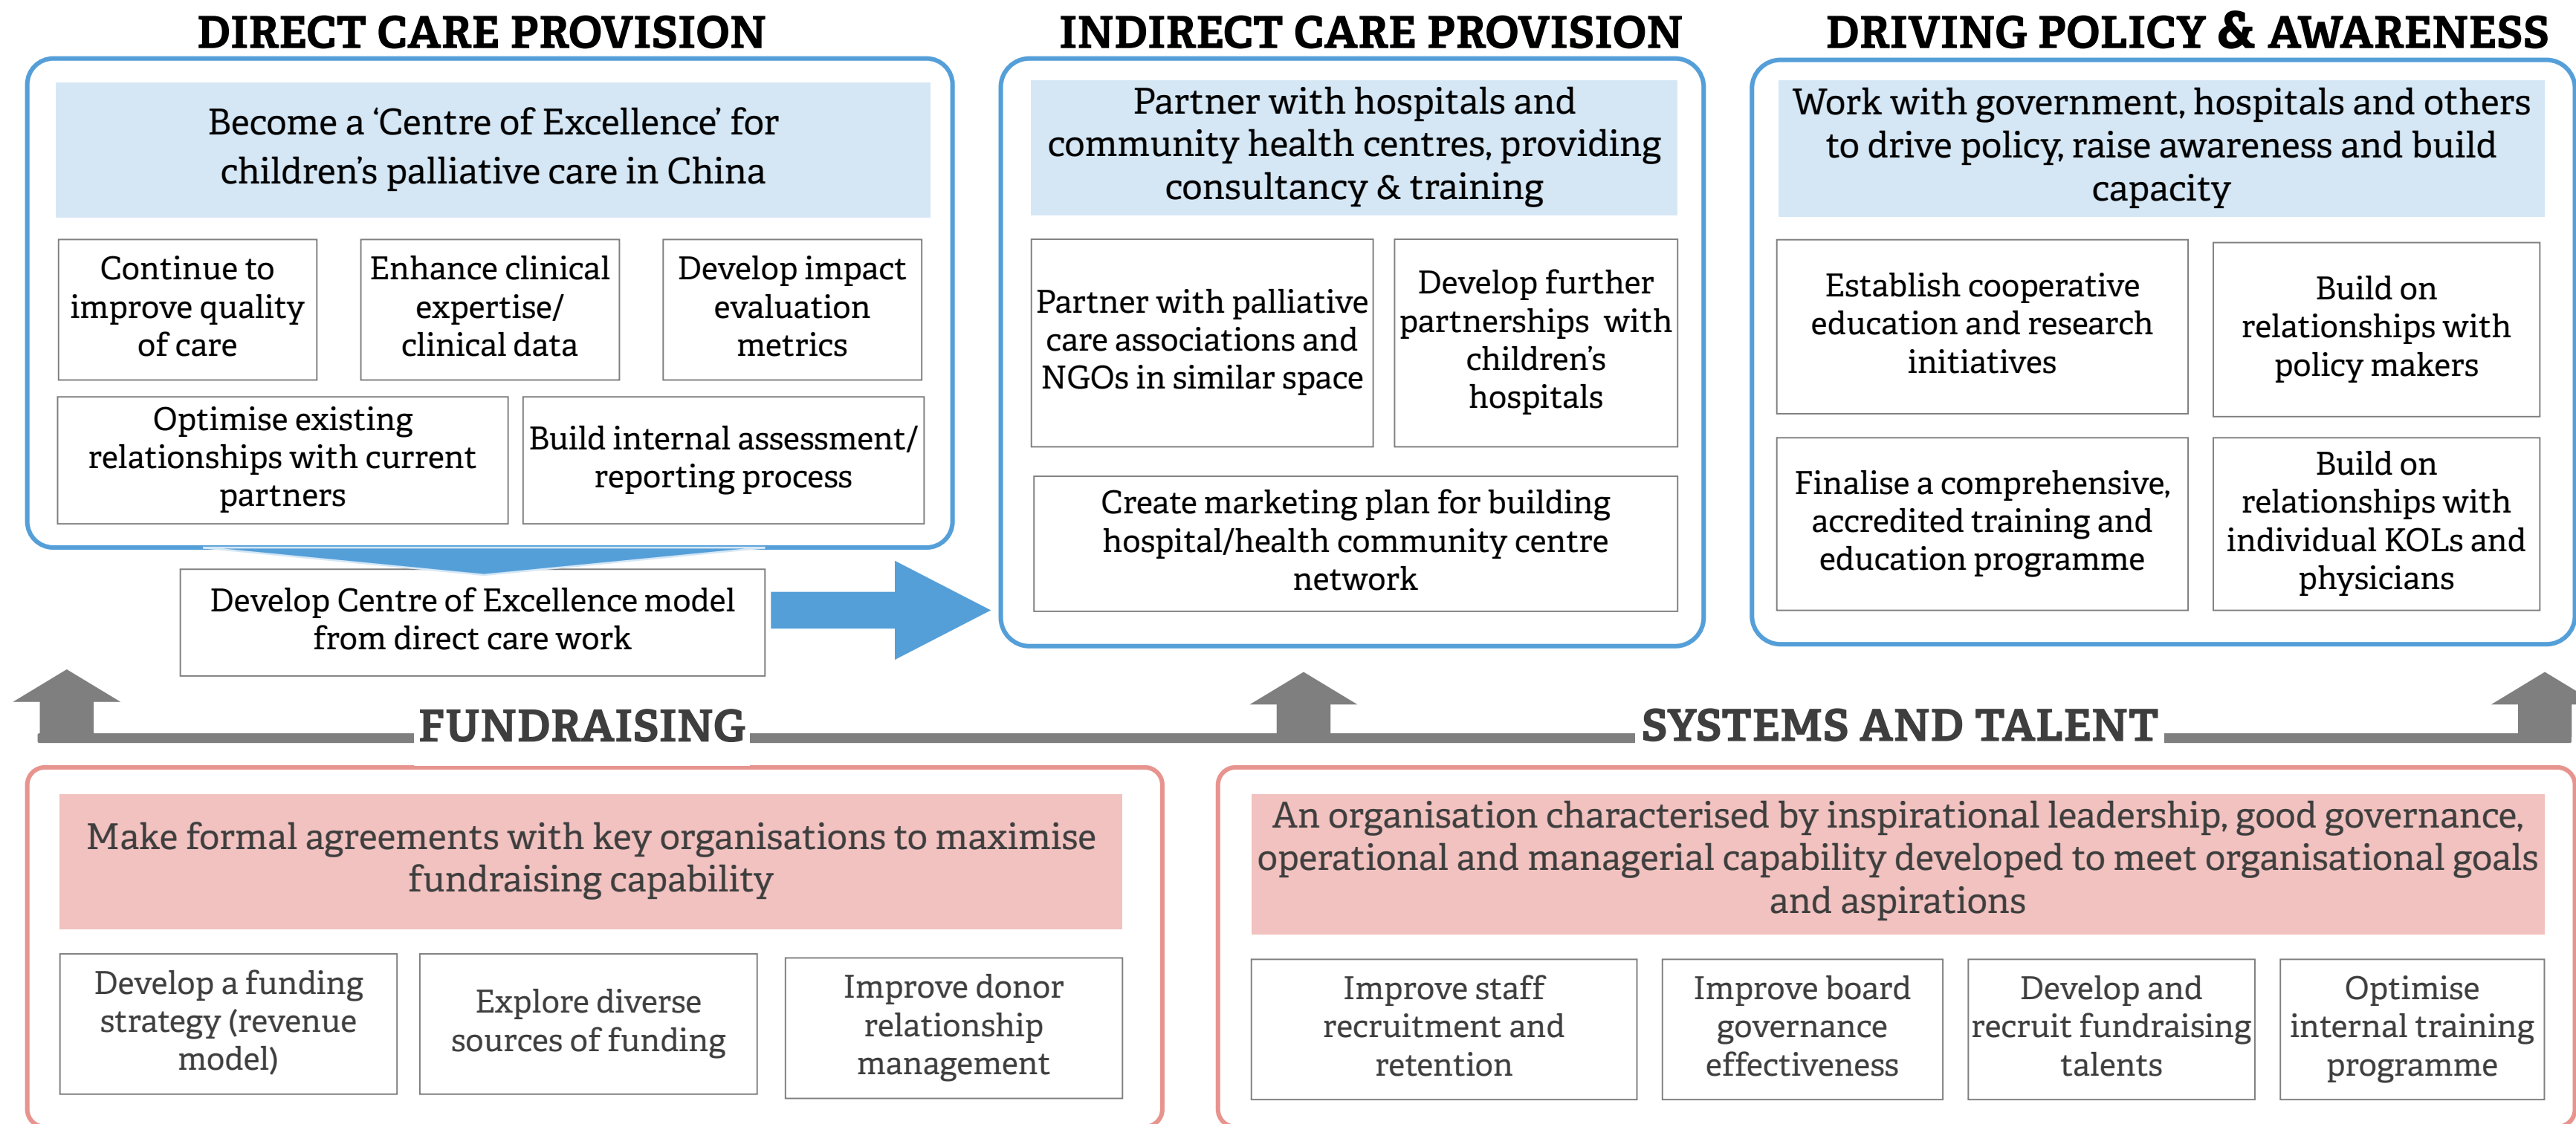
DIRECT CARE PROVISION

Become a 'Centre of Excellence' for children's palliative care in China

Continue to improve quality of care

Enhance clinical expertise/ clinical data

Develop impact evaluation metrics

Optimise existing relationships with current partners

Build internal assessment/ reporting process

Develop Centre of Excellence model from direct care work

INDIRECT CARE PROVISION

Partner with hospitals and community health centres, providing consultancy & training

Partner with palliative care associations and NGOs in similar space

Develop further partnerships with children's hospitals

Create marketing plan for building hospital/health community centre network

DRIVING POLICY & AWARENESS

Work with government, hospitals and others to drive policy, raise awareness and build capacity

Establish cooperative education and research initiatives

Build on relationships with policy makers

Finalise a comprehensive, accredited training and education programme

Build on relationships with individual KOLs and physicians

FUNDRAISING

Make formal agreements with key organisations to maximise fundraising capability

Develop a funding strategy (revenue model)

Explore diverse sources of funding

Improve donor relationship management

SYSTEMS AND TALENT

An organisation characterised by inspirational leadership, good governance, operational and managerial capability developed to meet organisational goals and aspirations

Improve staff recruitment and retention

Improve board governance effectiveness

Develop and recruit fundraising talents

Optimise internal training programme